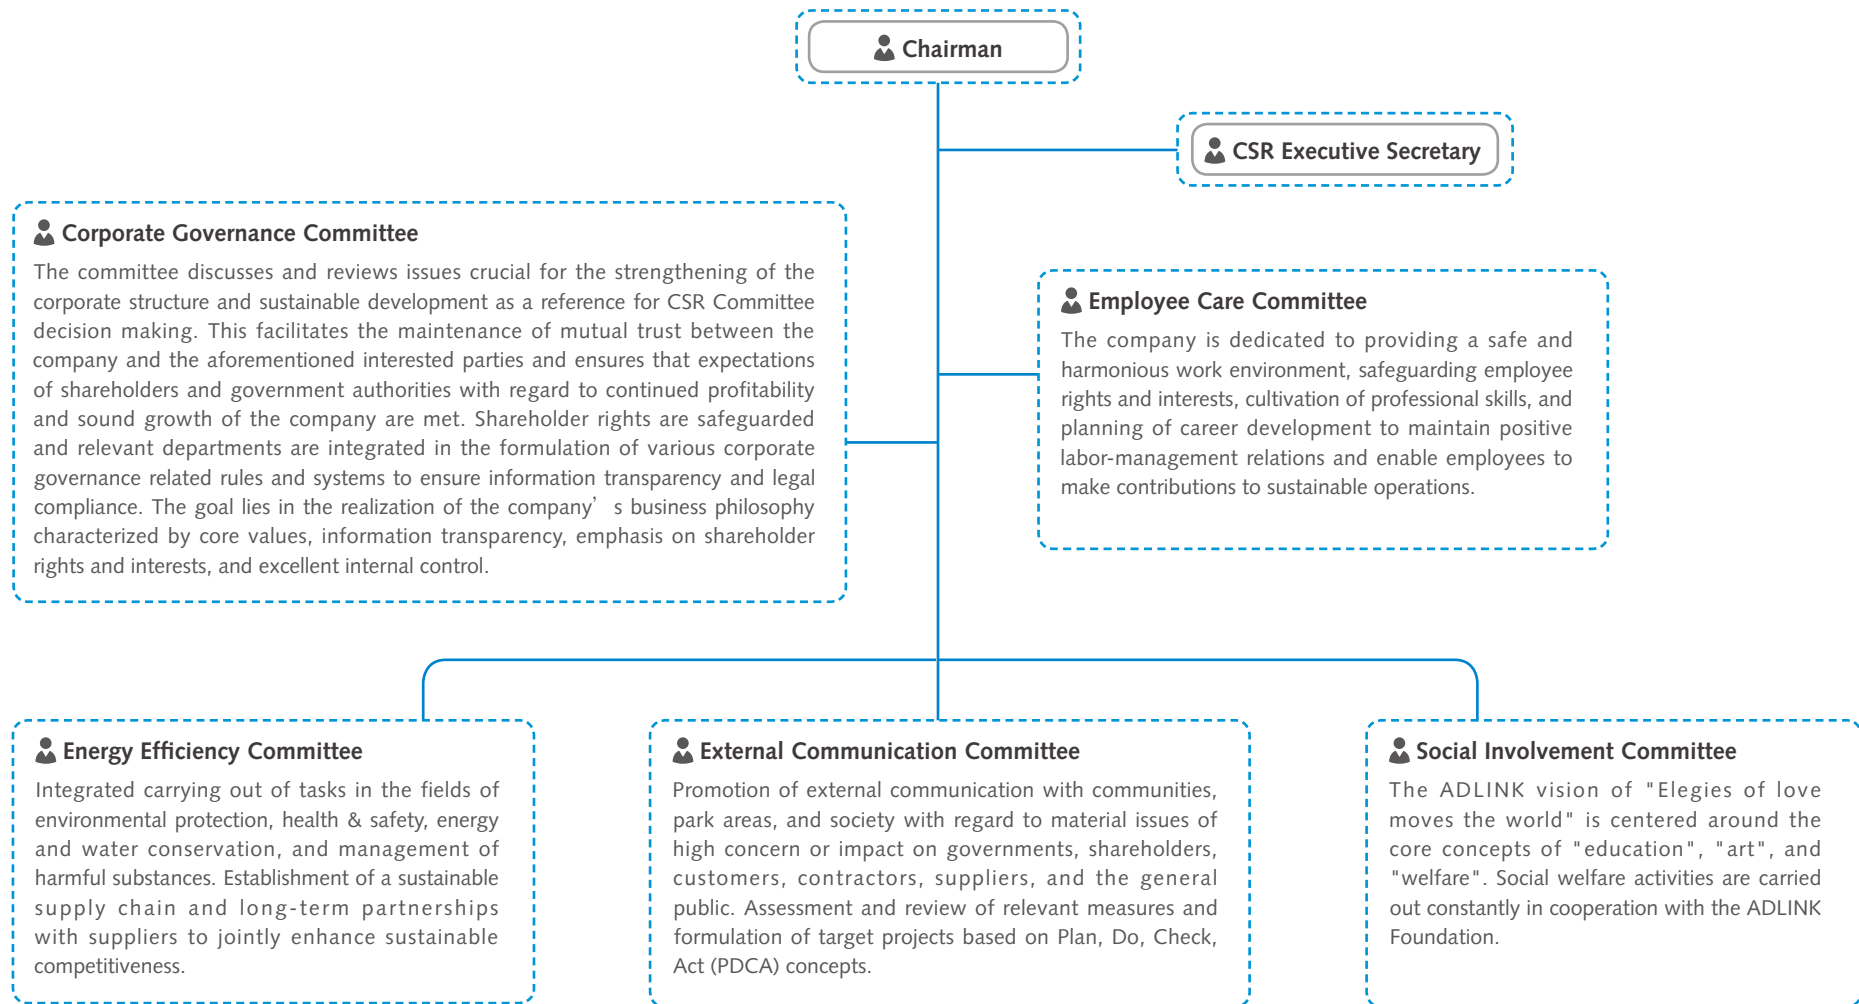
Chairman

CSR Executive Secretary

Corporate Governance Committee

The committee discusses and reviews issues crucial for the strengthening of the corporate structure and sustainable development as a reference for CSR Committee decision making. This facilitates the maintenance of mutual trust between the company and the aforementioned interested parties and ensures that expectations of shareholders and government authorities with regard to continued profitability and sound growth of the company are met. Shareholder rights are safeguarded and relevant departments are integrated in the formulation of various corporate governance related rules and systems to ensure information transparency and legal compliance. The goal lies in the realization of the company’ s business philosophy characterized by core values, information transparency, emphasis on shareholder rights and interests, and excellent internal control.

Employee Care Committee

The company is dedicated to providing a safe and harmonious work environment, safeguarding employee rights and interests, cultivation of professional skills, and planning of career development to maintain positive labor-management relations and enable employees to make contributions to sustainable operations.

Energy Efficiency Committee

Integrated carrying out of tasks in the fields of environmental protection, health & safety, energy and water conservation, and management of harmful substances. Establishment of a sustainable supply chain and long-term partnerships with suppliers to jointly enhance sustainable competitiveness.

External Communication Committee

Promotion of external communication with communities, park areas, and society with regard to material issues of high concern or impact on governments, shareholders, customers, contractors, suppliers, and the general public. Assessment and review of relevant measures and formulation of target projects based on Plan, Do, Check, Act (PDCA) concepts.

Social Involvement Committee

The ADLINK vision of "Elegies of love moves the world" is centered around the core concepts of "education", "art", and "welfare". Social welfare activities are carried out constantly in cooperation with the ADLINK Foundation.